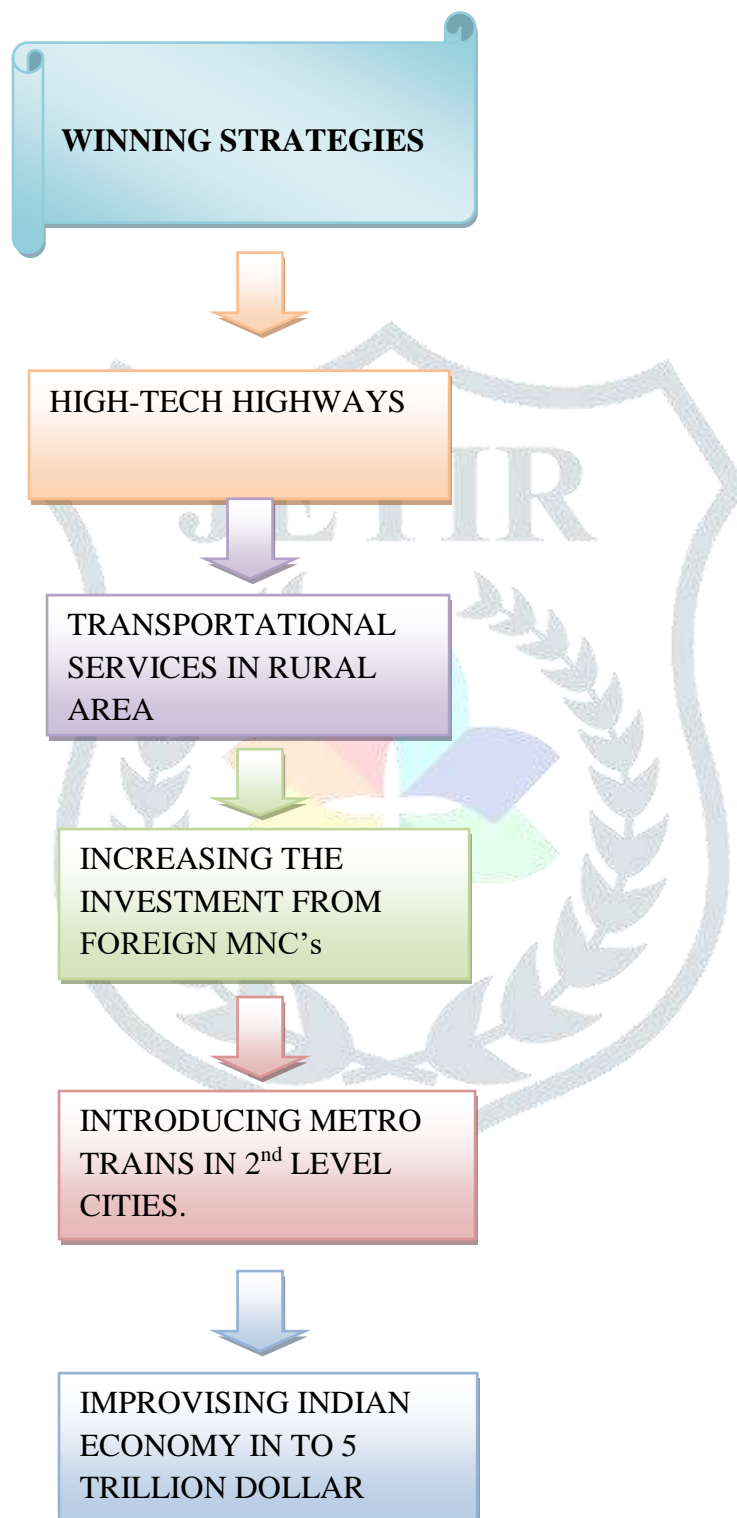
WINNING STRATEGIES

HIGH-TECH HIGHWAYS

TRANSPORTATIONAL SERVICES IN RURAL AREA

INCREASING THE INVESTMENT FROM FOREIGN MNC's

INTRODUCING METRO TRAINS IN 2$^{nd}$ LEVEL CITIES.

IMPROVISING INDIAN ECONOMY IN TO 5 TRILLION DOLLAR

JETIR